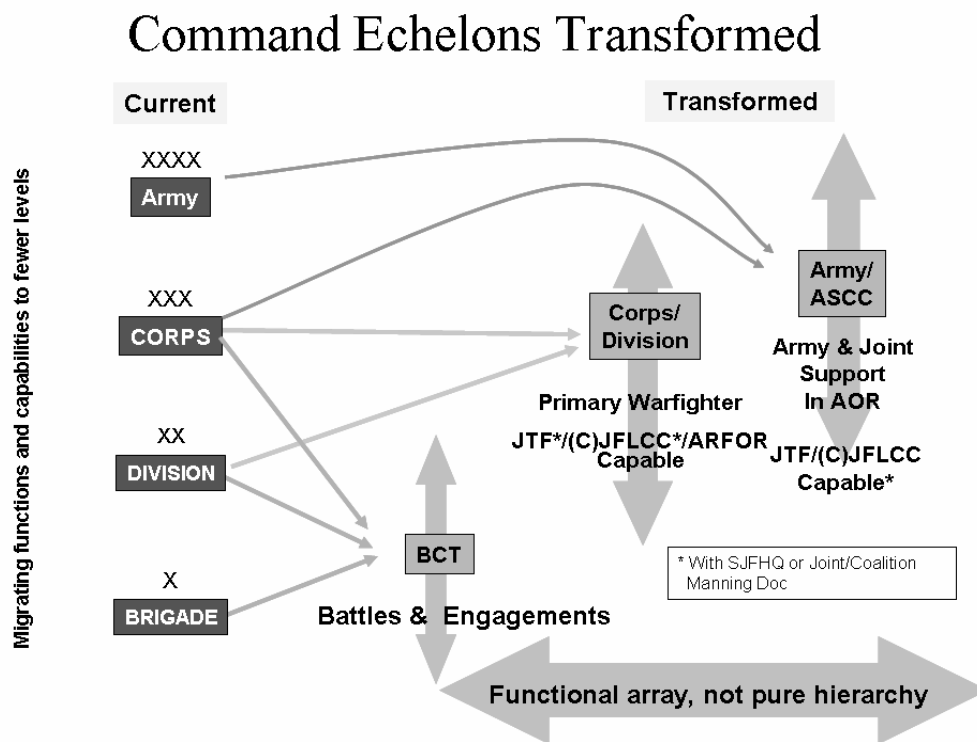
Command Echelons Transformed

Migrating functions and capabilities to fewer levels

Current

XXXX
Army

XXX
CORPS

XX
DIVISION

X
BRIGADE

Transformed

Army/ ASCC

Army & Joint Support In AOR

JTF/(C)JFLCC Capable*

Corps/ Division

Primary Warfighter

JTF*/(C)JFLCC*/ARFOR Capable

BCT

Battles & Engagements

* With SJFHQ or Joint/Coalition Manning Doc

Functional array, not pure hierarchy